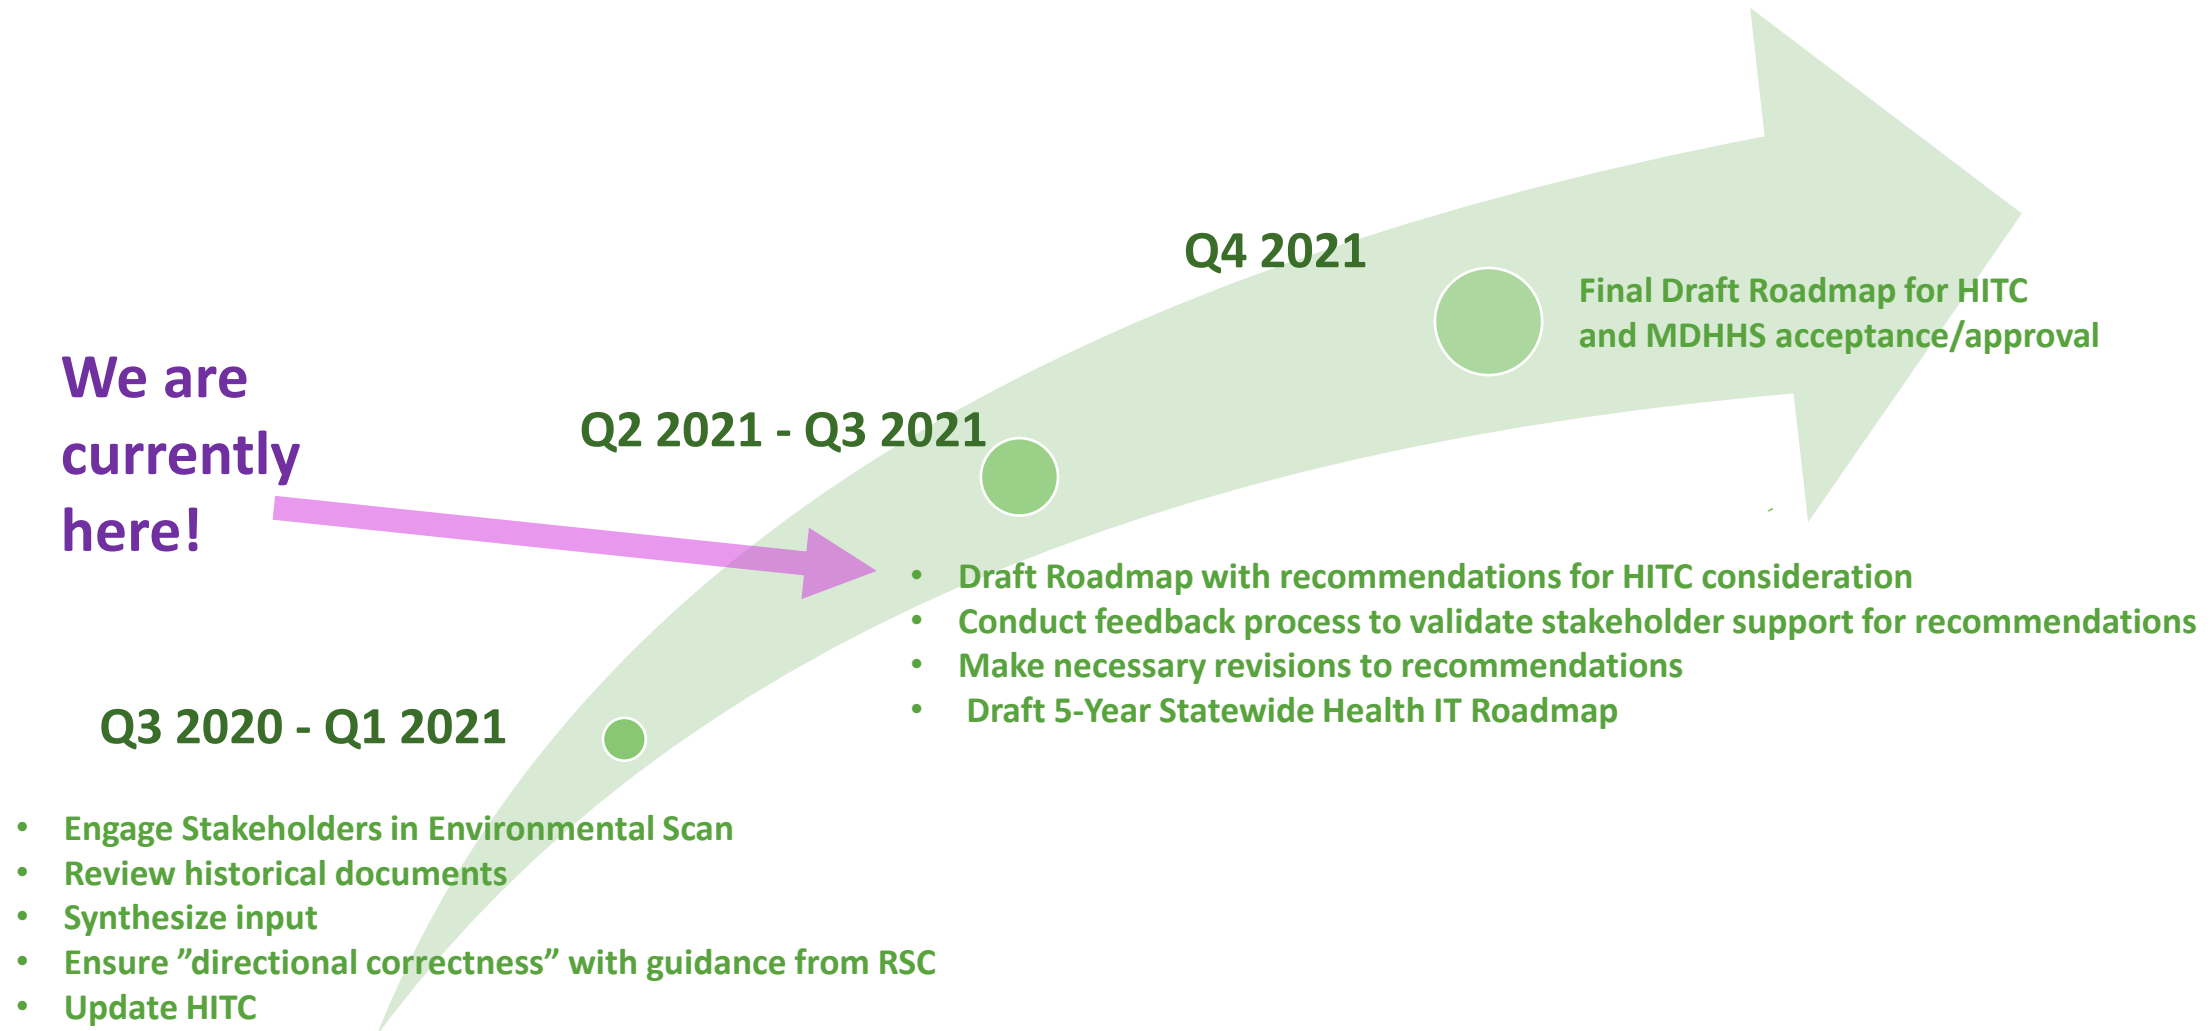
Q4 2021

Final Draft Roadmap for HITC and MDHHS acceptance/approval

We are currently here!

Q2 2021 - Q3 2021

- Draft Roadmap with recommendations for HITC consideration
- Conduct feedback process to validate stakeholder support for recommendations
- Make necessary revisions to recommendations
- Draft 5-Year Statewide Health IT Roadmap

Q3 2020 - Q1 2021

- Engage Stakeholders in Environmental Scan
- Review historical documents
- Synthesize input
- Ensure ”directional correctness” with guidance from RSC
- Update HITC